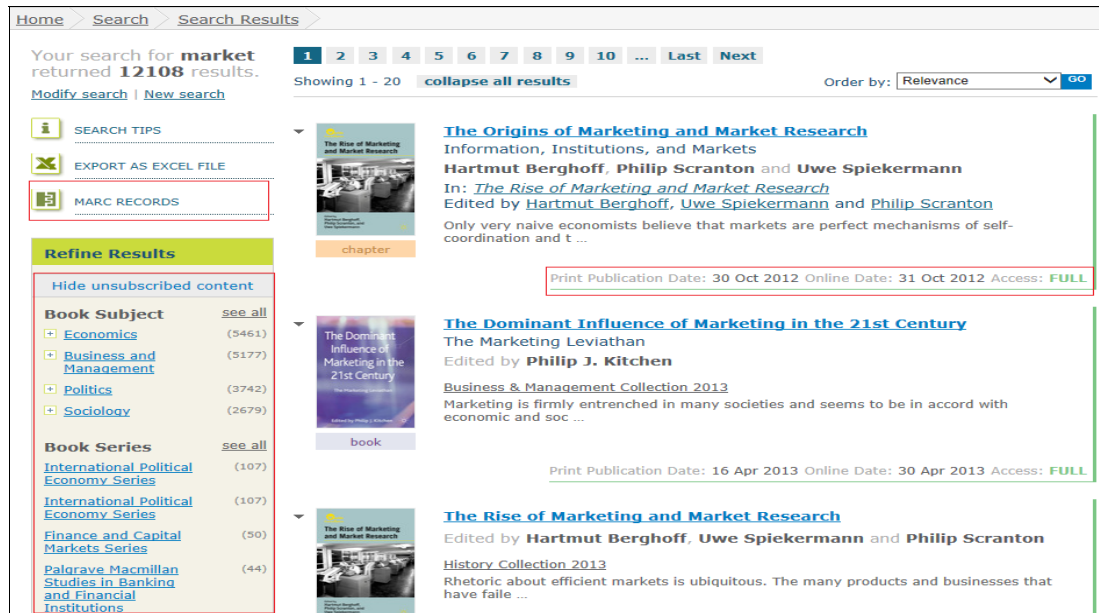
Home Search Search Results

Your search for **market** returned **12108** results.
Modify search | New search

SEARCH TIPS
EXPORT AS EXCEL FILE
MARC RECORDS

Refine Results

Hide unsubscribed content

Book Subject see all
Economics (5461)
Business and Management (5177)
Politics (3742)
Sociology (2679)

Book Series see all
International Political Economy Series (107)
International Political Economy Series (107)
Finance and Capital Markets Series (50)
Palgrave Macmillan Studies in Banking and Financial Institutions (44)

1 2 3 4 5 6 7 8 9 10 ... Last Next

Showing 1 - 20 collapse all results

Order by: Relevance GO

The Rise of Marketing and Market Research
chapter

The Origins of Marketing and Market Research
Information, Institutions, and Markets
Hartmut Berghoff, Philip Scranton and Uwe Spiekermann
In: The Rise of Marketing and Market Research
Edited by Hartmut Berghoff, Uwe Spiekermann and Philip Scranton
Only very naive economists believe that markets are perfect mechanisms of self-coordination and t ...
Print Publication Date: 30 Oct 2012 Online Date: 31 Oct 2012 Access: FULL

The Dominant Influence of Marketing in the 21st Century
The Marketing Leviathan
Edited by Philip J. Kitchen
book

The Dominant Influence of Marketing in the 21st Century
The Marketing Leviathan
Edited by Philip J. Kitchen
Business & Management Collection 2013
Marketing is firmly entrenched in many societies and seems to be in accord with economic and soc ...
Print Publication Date: 16 Apr 2013 Online Date: 30 Apr 2013 Access: FULL

The Rise of Marketing and Market Research

The Rise of Marketing and Market Research
Edited by Hartmut Berghoff, Uwe Spiekermann and Philip Scranton
History Collection 2013
Rhetoric about efficient markets is ubiquitous. The many products and businesses that have faile ...